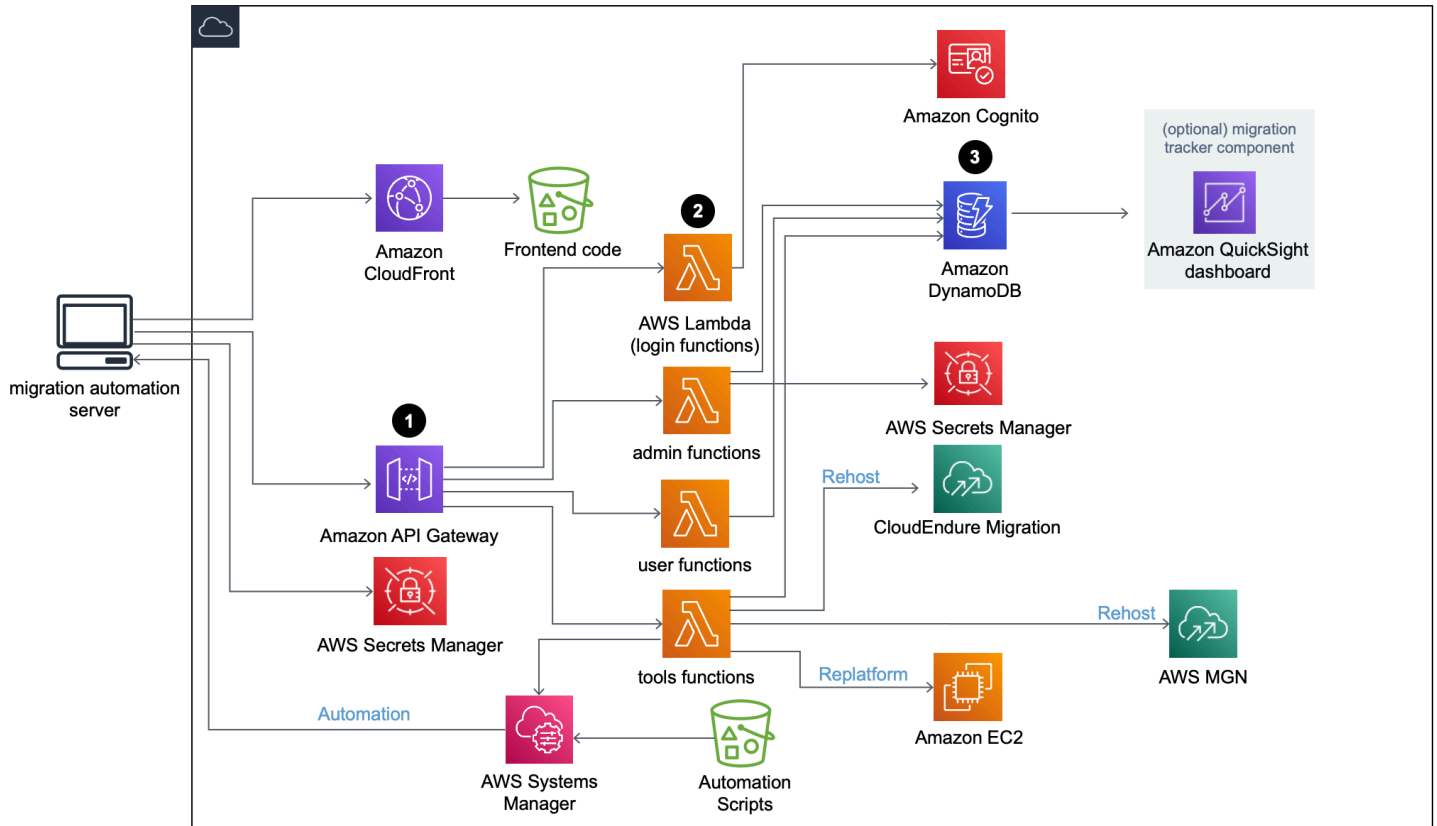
Amazon Cognito

(optional) migration tracker component

Amazon QuickSight dashboard

3

Amazon DynamoDB

2

Amazon CloudFront

Frontend code

AWS Lambda (login functions)

migration automation server

admin functions

AWS Secrets Manager

1

Rehost

CloudEndure Migration

Amazon API Gateway

user functions

AWS Secrets Manager

Rehost

AWS MGN

tools functions

Replatform

Amazon EC2

Automation

AWS Systems Manager

Automation Scripts